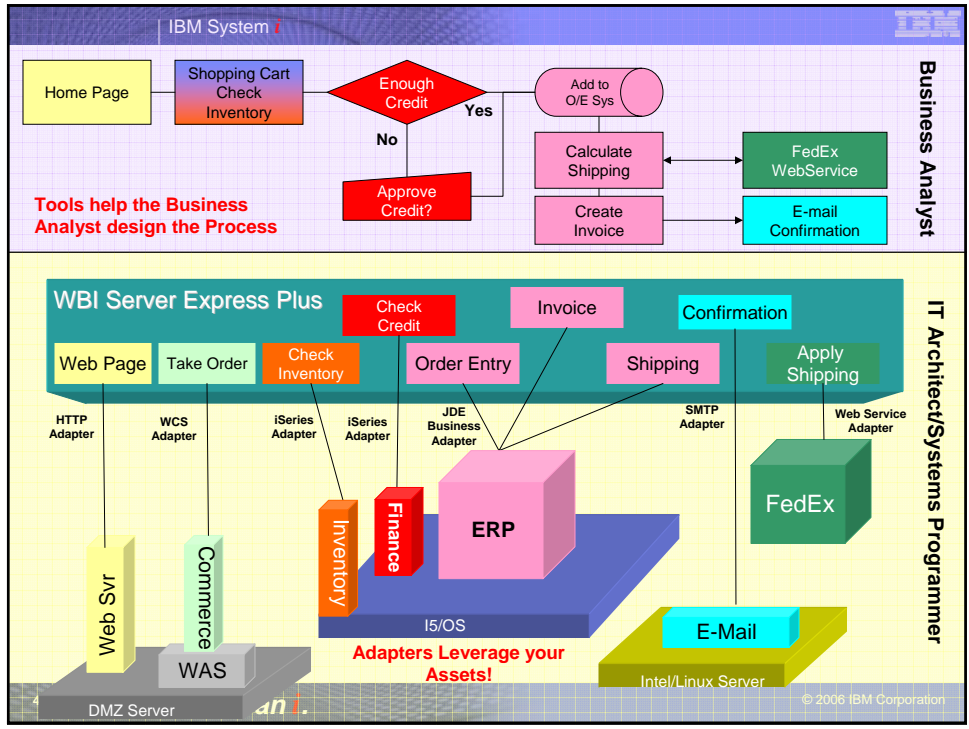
IBM System i

IBM

Home Page

Shopping Cart Check Inventory

Enough Credit

Yes

No

Add to O/E Sys

Calculate Shipping

FedEx WebService

Approve Credit?

Create Invoice

E-mail Confirmation

Tools help the Business Analyst design the Process

Business Analyst

WBI Server Express Plus

Check Credit

Invoice

Confirmation

Web Page

Take Order

Check Inventory

Order Entry

Shipping

Apply Shipping

HTTP Adapter

WCS Adapter

iSeries Adapter

iSeries Adapter

JDE Business Adapter

SMTP Adapter

Web Service Adapter

IT Architect/Systems Programmer

FedEx

ERP

Finance

Inventory

Web Svr

Commerce

WAS

I5/OS

E-Mail

Adapters Leverage your Assets!

Intel/Linux Server

DMZ Server

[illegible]an i.

© 2006 IBM Corporation